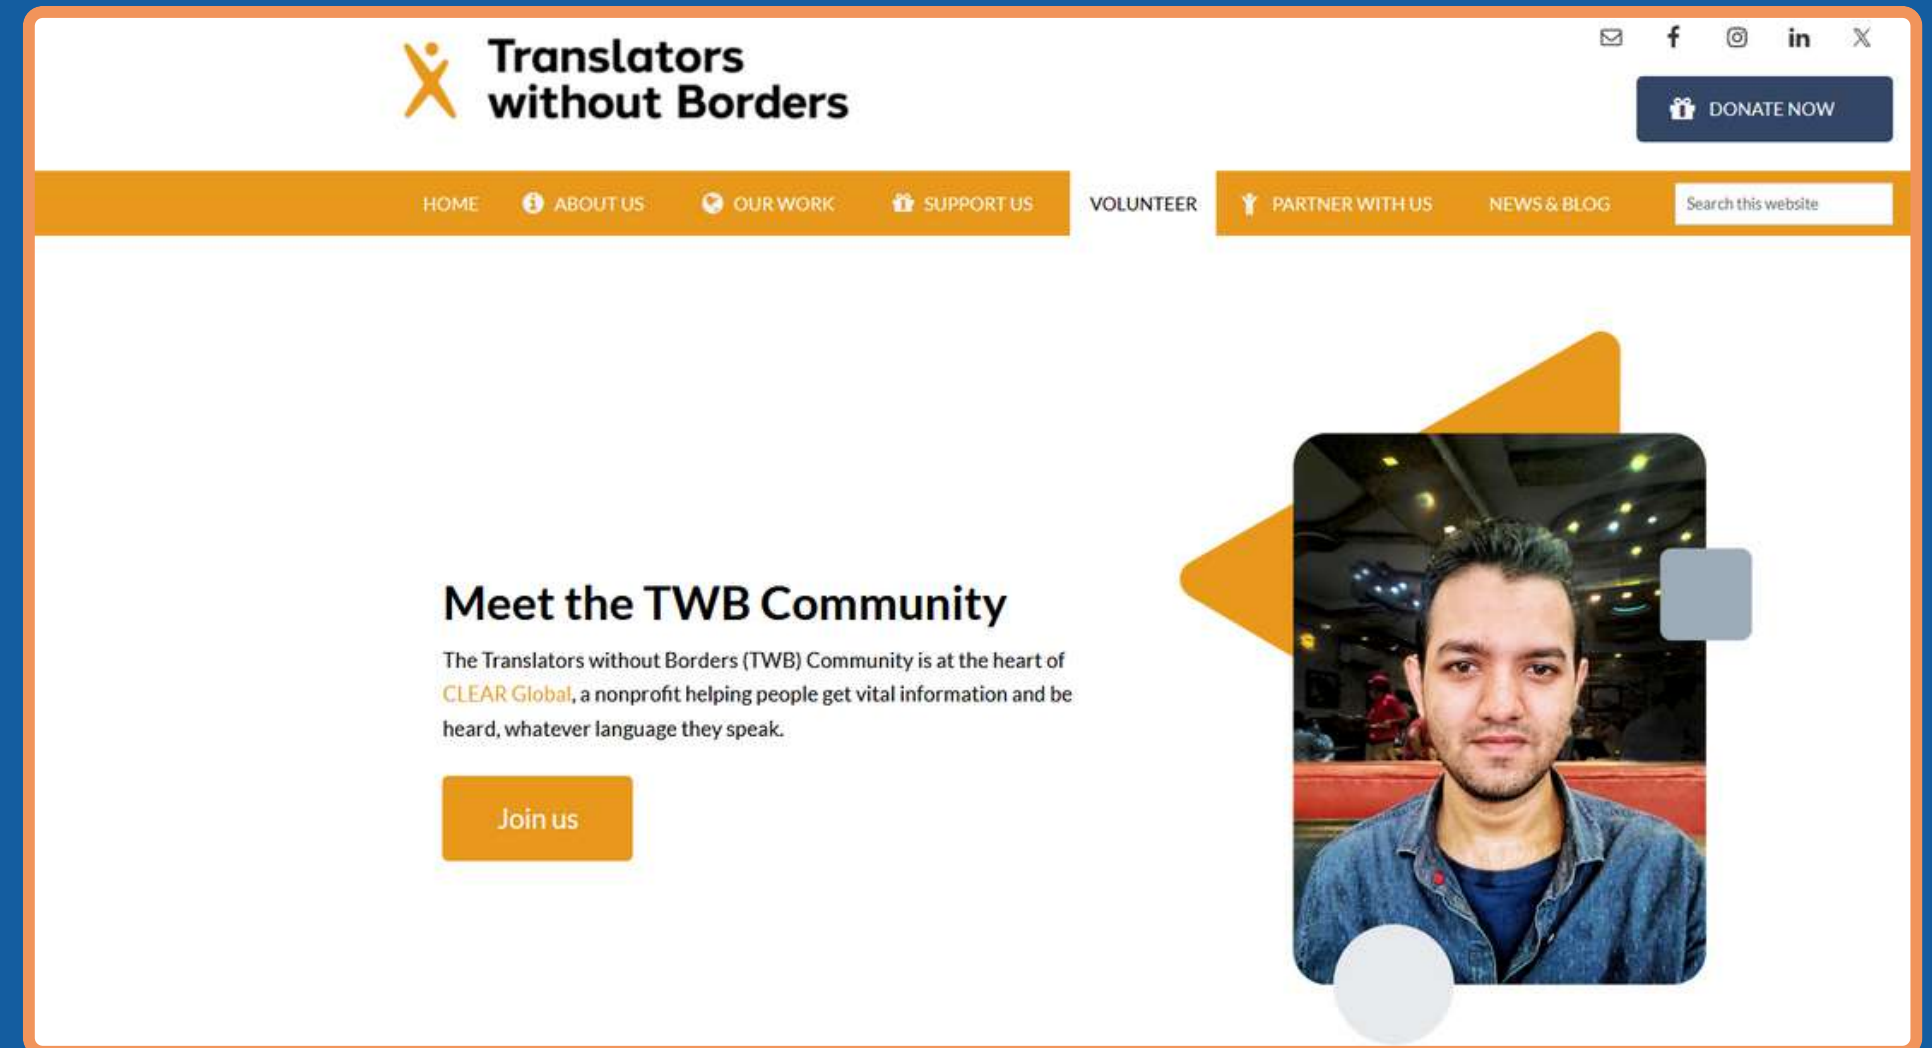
Translators without Borders

in

DONATE NOW

HOME ABOUT US OUR WORK SUPPORT US VOLUNTEER PARTNER WITH US NEWS & BLOG

Search this website

Meet the TWB Community

The Translators without Borders (TWB) Community is at the heart of CLEAR Global, a nonprofit helping people get vital information and be heard, whatever language they speak.

Join us